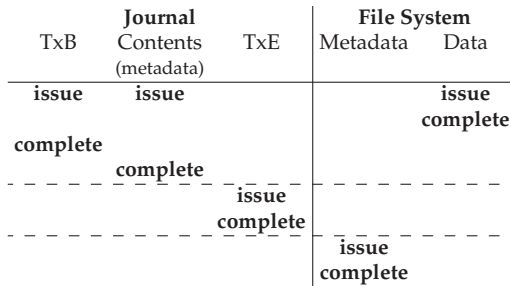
| Journal TxB | Journal Contents (metadata) | Journal TxE | File System Metadata | File System Data |
|---|---|---|---|---|
| **issue** | **issue** | | | **issue** |
| | | | | **complete** |
| **complete** | | | | |
| | **complete** | | | |
| | | **issue** | | |
| | | **complete** | | |
| | | | **issue** | |
| | | | **complete** | |